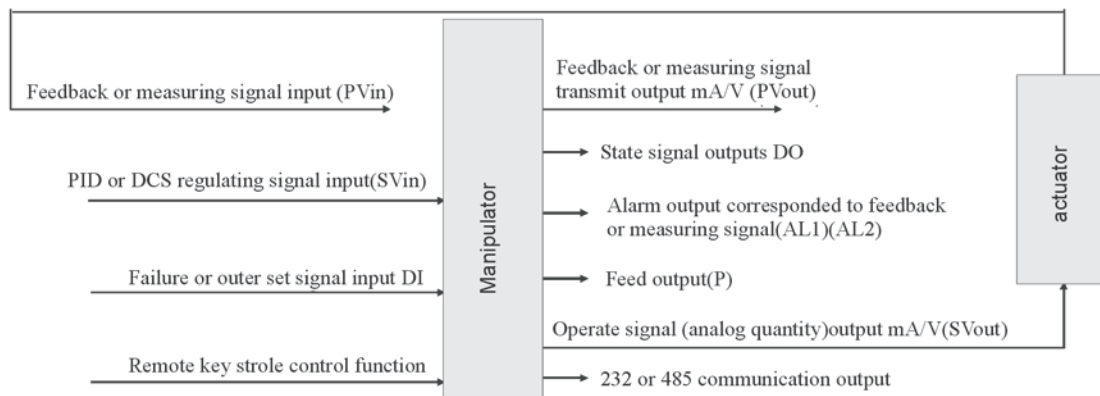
Feedback or measuring signal input (PVin)

PID or DCS regulating signal input(SVin)

Failure or outer set signal input DI

Remote key strole control function

Manipulator

Feedback or measuring signal transmit output mA/V (PVout)

State signal outputs DO

Alarm output corresponded to feedback or measuring signal(AL1)(AL2)

Feed output(P)

Operate signal (analog quantity)output mA/V(SVout)

232 or 485 communication output

actuator